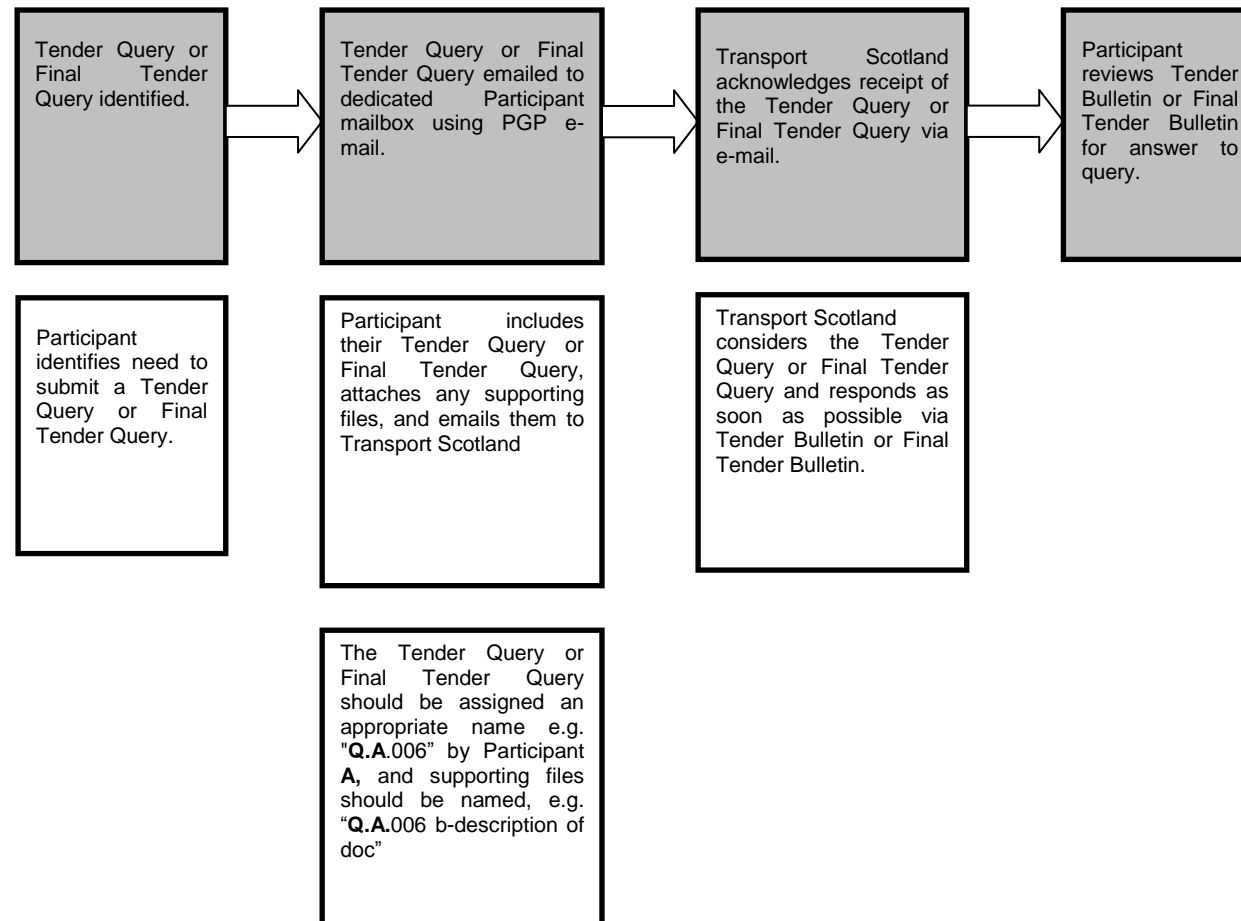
Tender Query or Final Tender Query identified.

Tender Query or Final Tender Query emailed to dedicated Participant mailbox using PGP e-mail.

Transport Scotland acknowledges receipt of the Tender Query or Final Tender Query via e-mail.

Participant reviews Tender Bulletin or Final Tender Bulletin for answer to query.

Participant identifies need to submit a Tender Query or Final Tender Query.

Participant includes their Tender Query or Final Tender Query, attaches any supporting files, and emails them to Transport Scotland

The Tender Query or Final Tender Query should be assigned an appropriate name e.g. "**Q.A**.006" by Participant **A,** and supporting files should be named, e.g. "**Q.A.**006 b-description of doc"

Transport Scotland considers the Tender Query or Final Tender Query and responds as soon as possible via Tender Bulletin or Final Tender Bulletin.